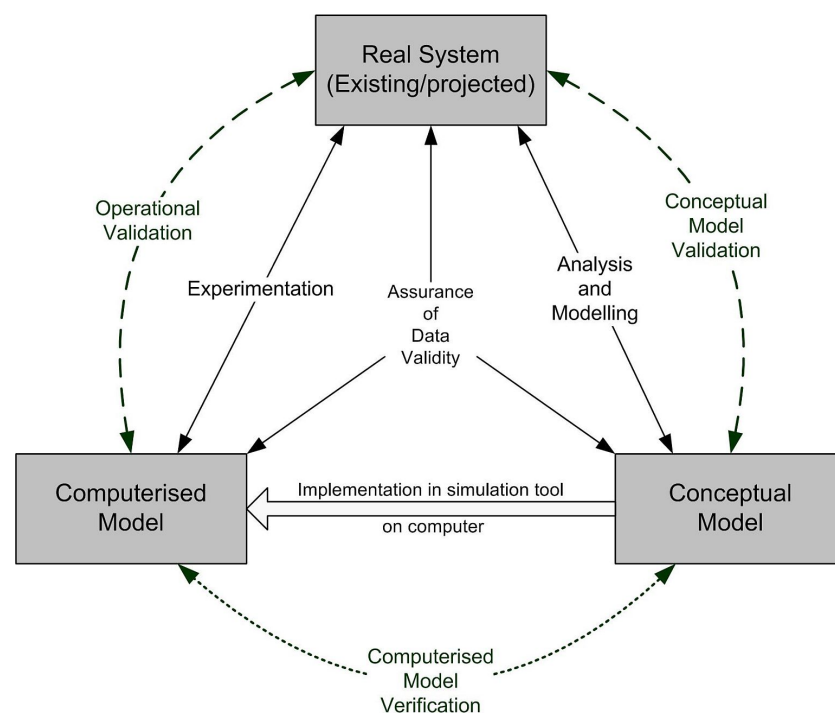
Real System
(Existing/projected)

Operational
Validation

Conceptual
Model
Validation

Experimentation

Assurance
of
Data
Validity

Analysis
and
Modelling

Computerised
Model

Implementation in simulation tool
on computer

Conceptual
Model

Computerised
Model
Verification